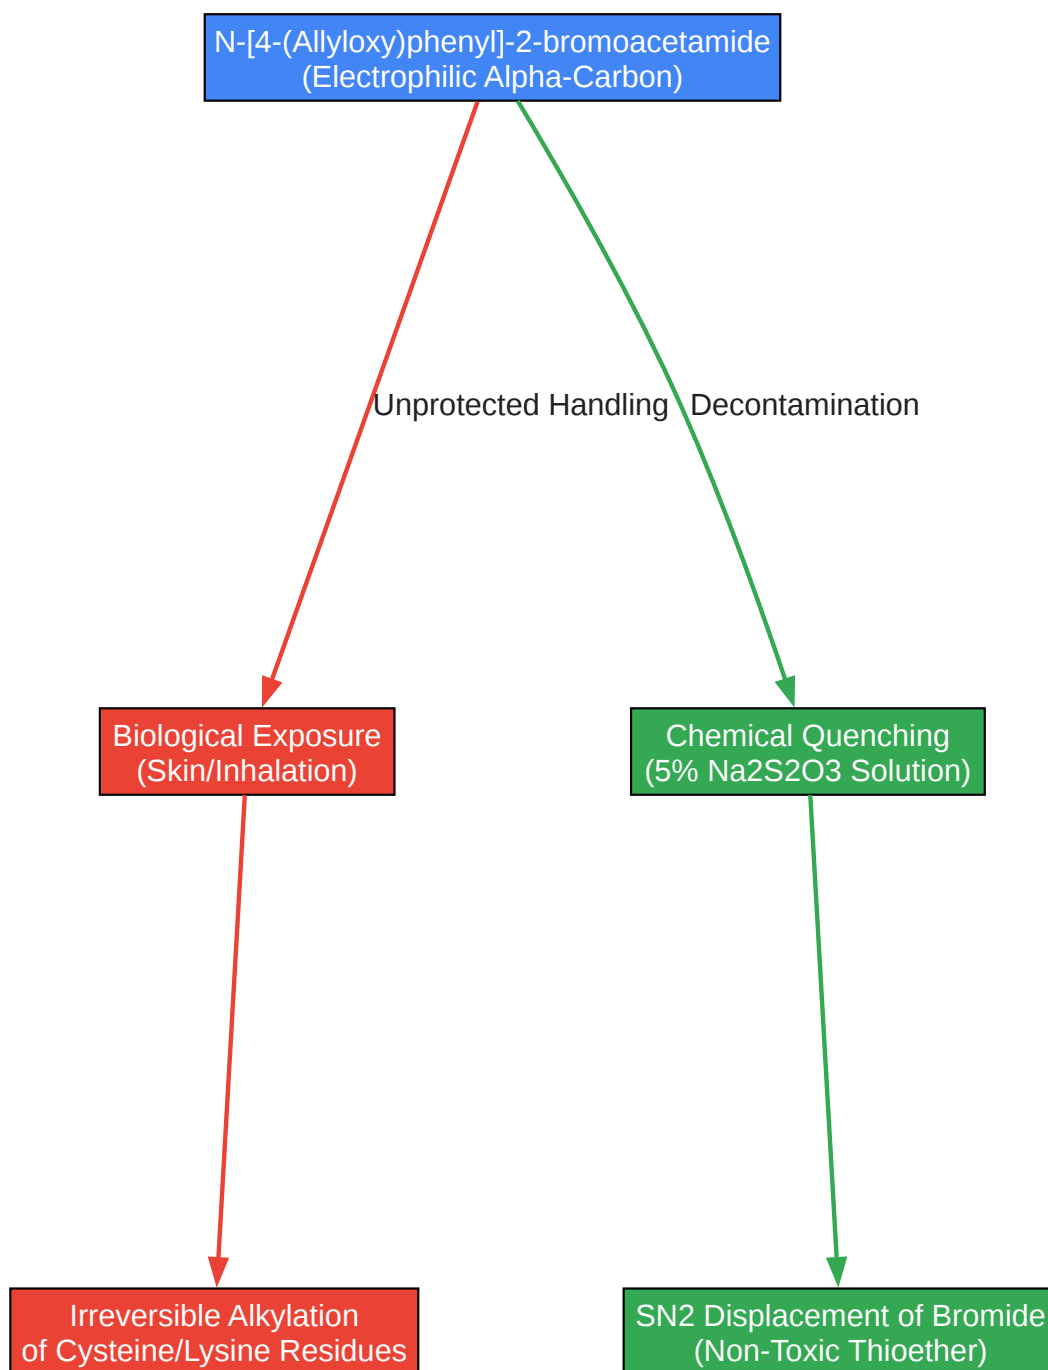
N-[4-(Allyloxy)phenyl]-2-bromoacetamide
(Electrophilic Alpha-Carbon)

Unprotected Handling

Decontamination

Biological Exposure
(Skin/Inhalation)

Chemical Quenching
(5% Na2S2O3 Solution)

Irreversible Alkylation
of Cysteine/Lysine Residues

SN2 Displacement of Bromide
(Non-Toxic Thioether)